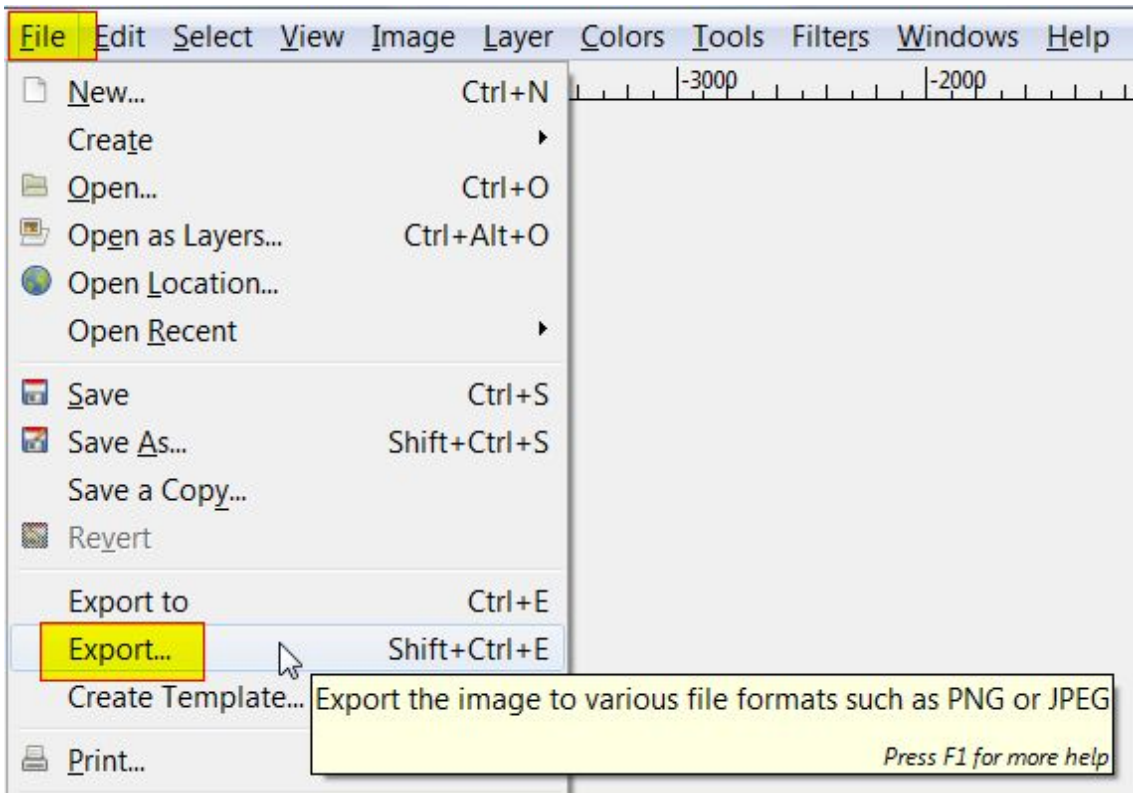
File Edit Select View Image Layer Colors Tools Filters Windows Help

-3000 -2000

New... Ctrl+N
Create
Open... Ctrl+O
Open as Layers... Ctrl+Alt+O
Open Location...
Open Recent

Save Ctrl+S
Save As... Shift+Ctrl+S
Save a Copy...
Revert

Export to Ctrl+E
Export... Shift+Ctrl+E
Create Template...

Print...

Export the image to various file formats such as PNG or JPEG

Press F1 for more help